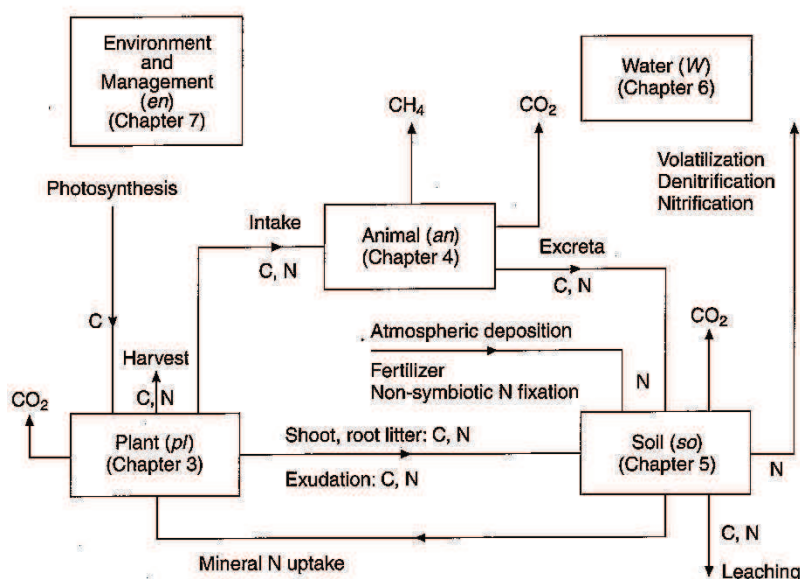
Environment and Management (*en*) (Chapter 7)

Water (*W*) (Chapter 6)

$CH_4$

$CO_2$

Volatilization
Denitrification
Nitrification

Photosynthesis

Intake

C, N

Animal (*an*) (Chapter 4)

Excreta

C, N

C

Harvest

C, N

Atmospheric deposition

Fertilizer
Non-symbiotic N fixation

N

$CO_2$

$CO_2$

Plant (*pl*) (Chapter 3)

Shoot, root litter: C, N

Exudation: C, N

Soil (*so*) (Chapter 5)

N

C, N

Mineral N uptake

Leaching